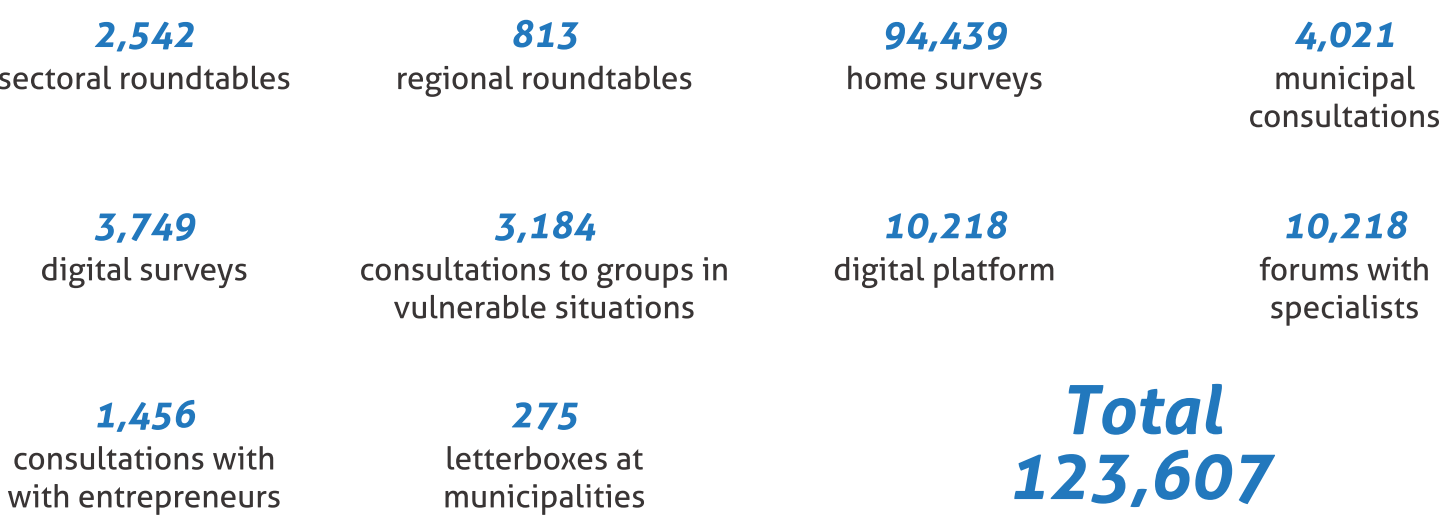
2,542
sectoral roundtables

813
regional roundtables

94,439
home surveys

4,021
municipal consultations

3,749
digital surveys

3,184
consultations to groups in vulnerable situations

10,218
digital platform

10,218
forums with specialists

1,456
consultations with with entrepreneurs

275
letterboxes at municipalities

Total
123,607